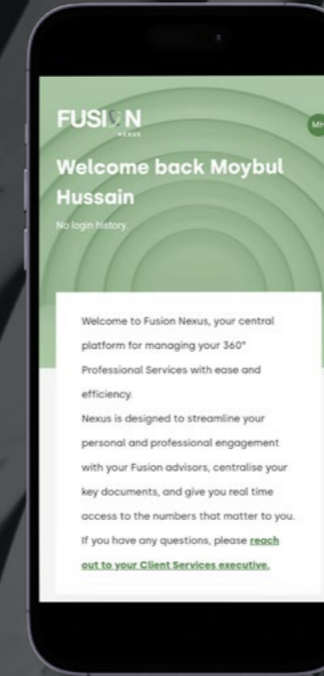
FUSION
NEXUS

MH

Welcome back Moybul Hussain

No login history

Welcome to Fusion Nexus, your central platform for managing your 360° Professional Services with ease and efficiency.
Nexus is designed to streamline your personal and professional engagement with your Fusion advisors, centralise your key documents, and give you real time access to the numbers that matter to you.
If you have any questions, please reach out to your Client Services executive.